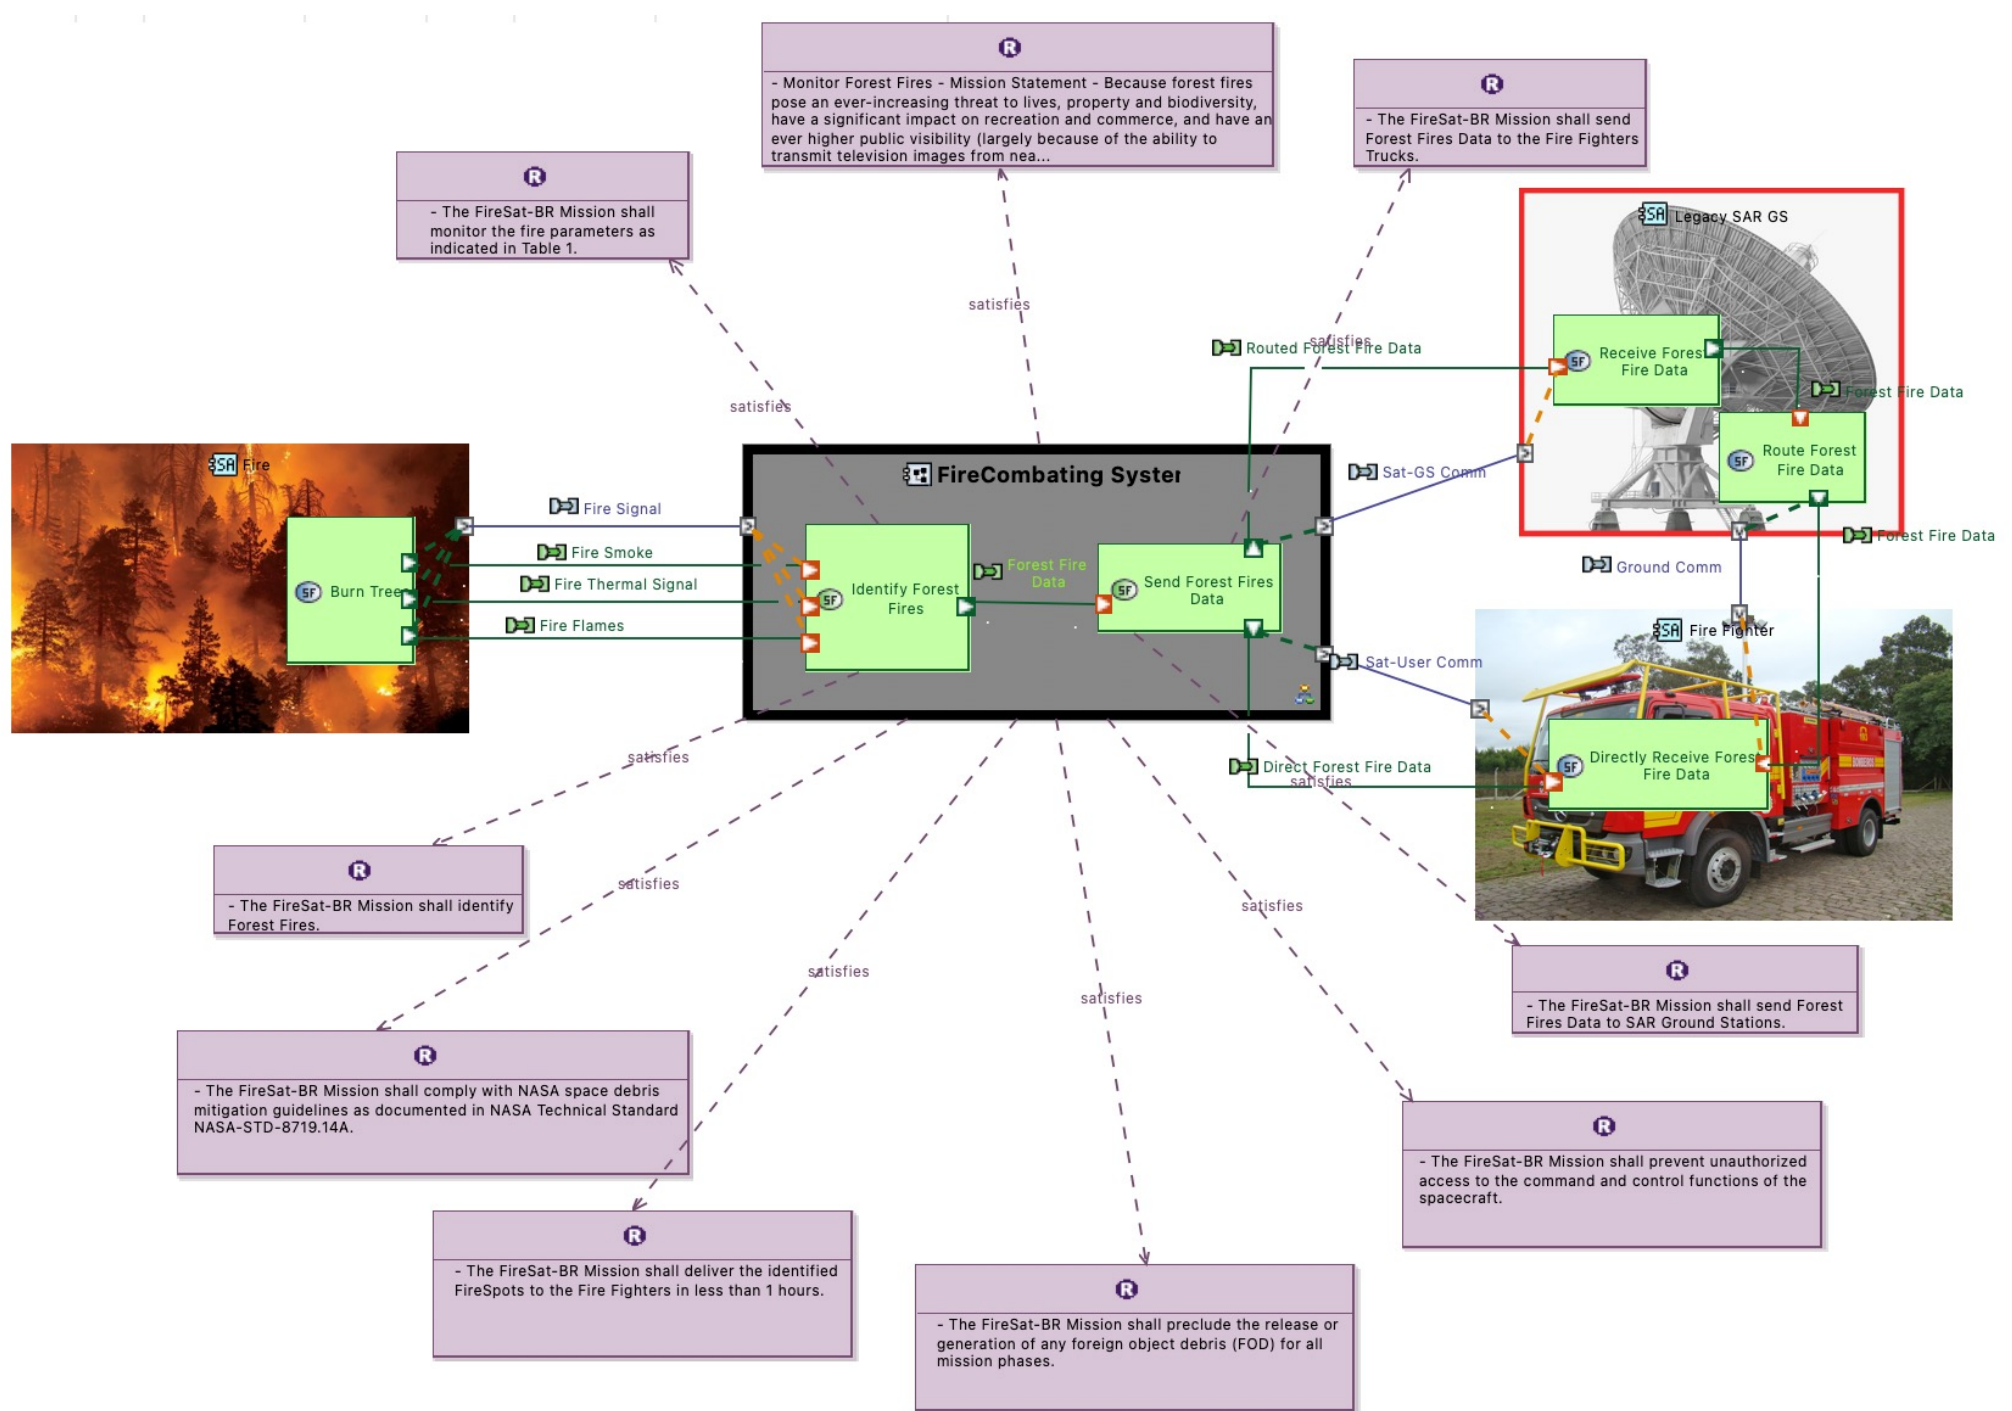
R
- Monitor Forest Fires - Mission Statement - Because forest fires pose an ever-increasing threat to lives, property and biodiversity, have a significant impact on recreation and commerce, and have an ever higher public visibility (largely because of the ability to transmit television images from nea...

R
- The FireSat-BR Mission shall send Forest Fires Data to the Fire Fighters Trucks.

R
- The FireSat-BR Mission shall monitor the fire parameters as indicated in Table 1.

satisfies

satisfies

satisfies

SA Legacy SAR GS

Routed Forest Fire Data

SF Receive Forest Fire Data

Forest Fire Data

SF Route Forest Fire Data

SA Fire

Fire Signal

FireCombating Syster

Sat-GS Comm

Fire Smoke

Fire Thermal Signal

SF Burn Tree

Fire Flames

SF Identify Forest Fires

Forest Fire Data

SF Send Forest Fires Data

Forest Fire Data

Ground Comm

SA Fire Fighter

Sat-User Comm

satisfies

Direct Forest Fire Data

satisfies

SF Directly Receive Forest Fire Data

R
- The FireSat-BR Mission shall identify Forest Fires.

satisfies

satisfies

satisfies

satisfies

R
- The FireSat-BR Mission shall send Forest Fires Data to SAR Ground Stations.

R
- The FireSat-BR Mission shall comply with NASA space debris mitigation guidelines as documented in NASA Technical Standard NASA-STD-8719.14A.

R
- The FireSat-BR Mission shall prevent unauthorized access to the command and control functions of the spacecraft.

R
- The FireSat-BR Mission shall deliver the identified FireSpots to the Fire Fighters in less than 1 hours.

R
- The FireSat-BR Mission shall preclude the release or generation of any foreign object debris (FOD) for all mission phases.